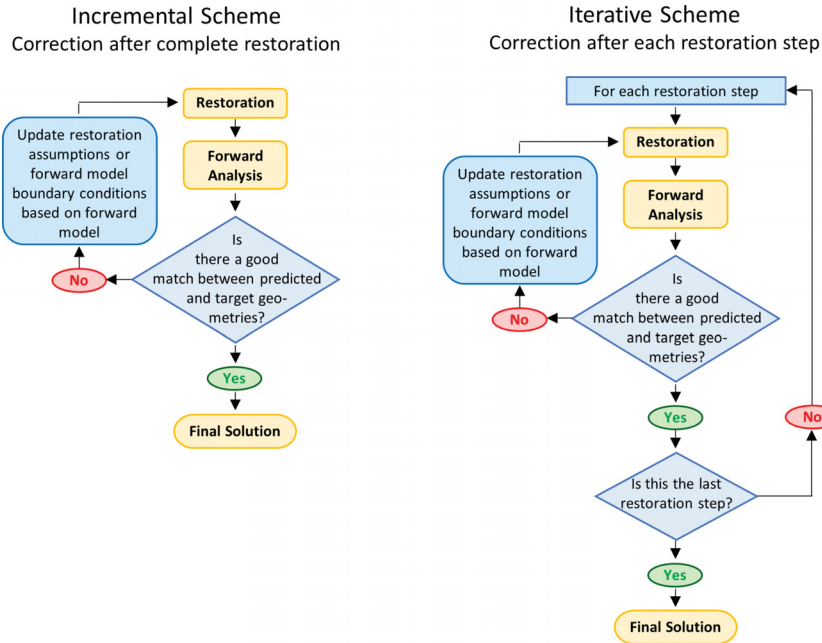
Incremental Scheme
Correction after complete restoration

Restoration

Update restoration assumptions or forward model boundary conditions based on forward model

Forward Analysis

Is there a good match between predicted and target geometries?

No

Yes

Final Solution

Iterative Scheme
Correction after each restoration step

For each restoration step

Restoration

Update restoration assumptions or forward model boundary conditions based on forward model

Forward Analysis

Is there a good match between predicted and target geometries?

No

Yes

No

Is this the last restoration step?

Yes

Final Solution